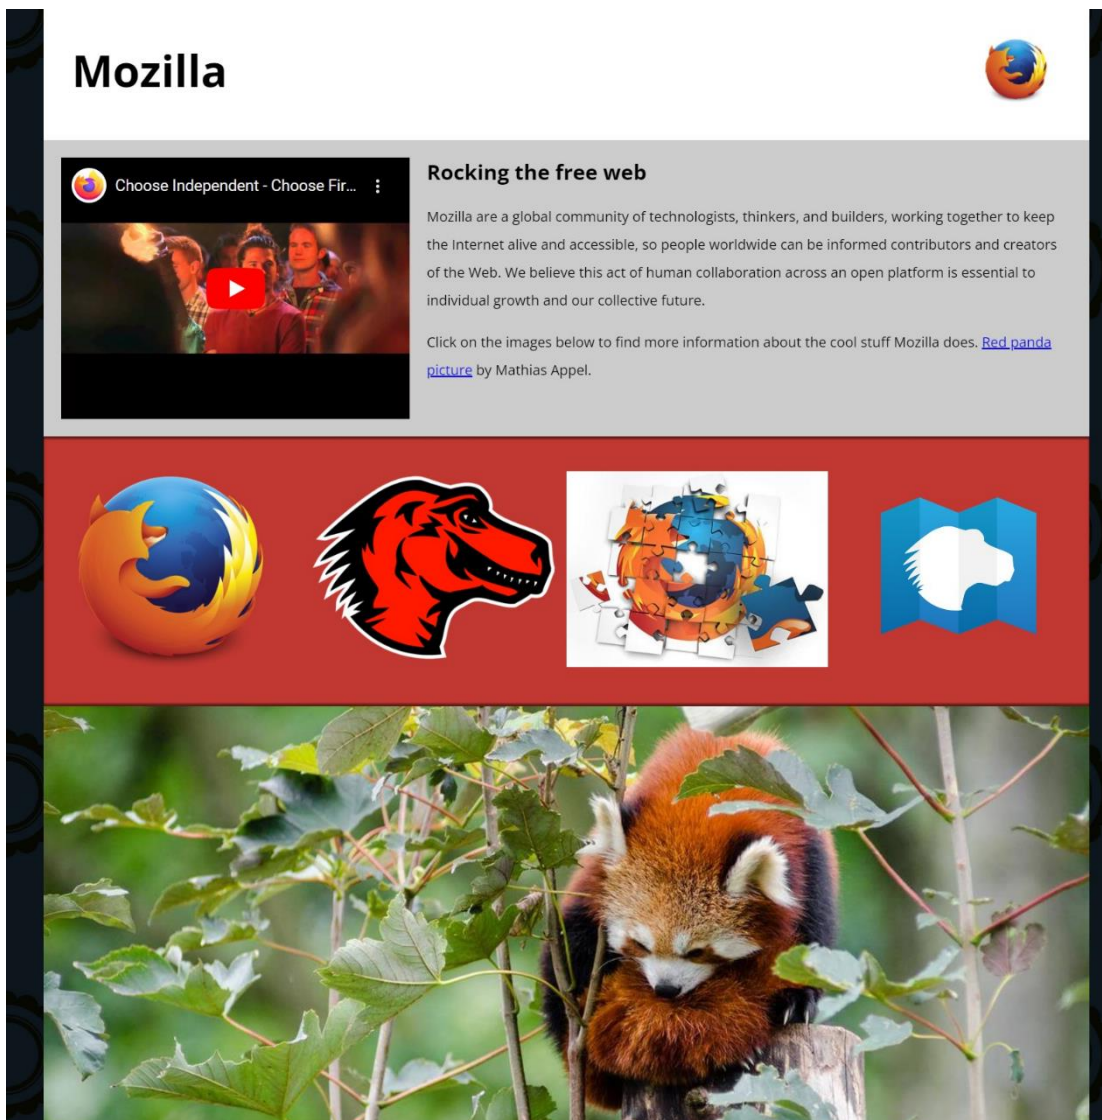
Mozilla

Choose Independent - Choose Fir...

Rocking the free web

Mozilla are a global community of technologists, thinkers, and builders, working together to keep the Internet alive and accessible, so people worldwide can be informed contributors and creators of the Web. We believe this act of human collaboration across an open platform is essential to individual growth and our collective future.

Click on the images below to find more information about the cool stuff Mozilla does. Red panda picture by Mathias Appel.